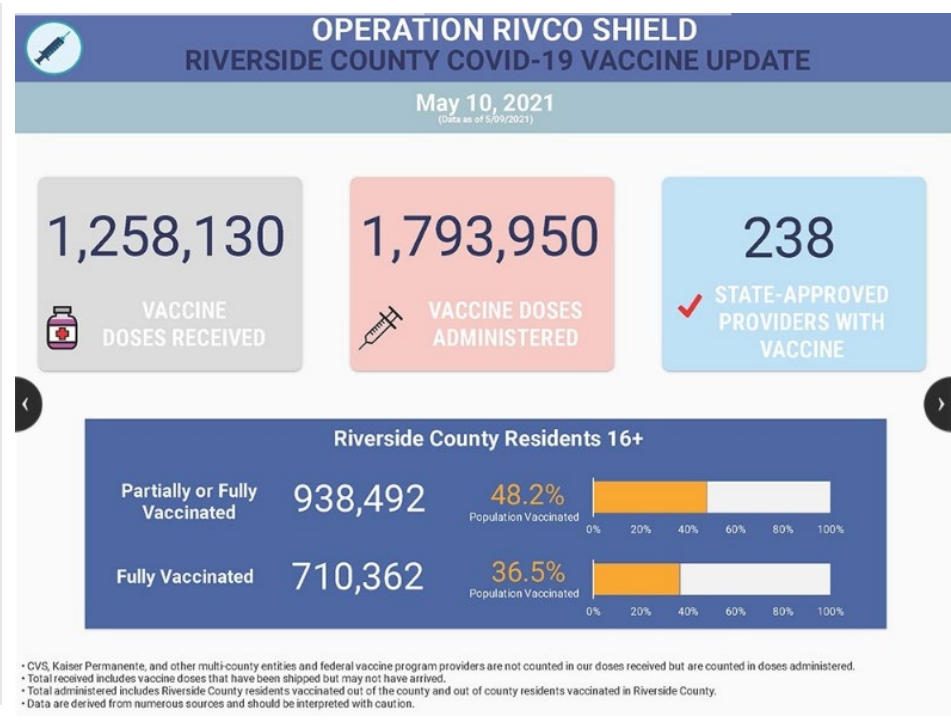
OPERATION RIVCO SHIELD
RIVERSIDE COUNTY COVID-19 VACCINE UPDATE

May 10, 2021
(Data as of 5/09/2021)

1,258,130
VACCINE DOSES RECEIVED

1,793,950
VACCINE DOSES ADMINISTERED

238
STATE-APPROVED PROVIDERS WITH VACCINE

Riverside County Residents 16+

Partially or Fully Vaccinated 938,492 48.2% Population Vaccinated
0% 20% 40% 60% 80% 100%

Fully Vaccinated 710,362 36.5% Population Vaccinated
0% 20% 40% 60% 80% 100%

• CVS, Kaiser Permanente, and other multi-county entities and federal vaccine program providers are not counted in our doses received but are counted in doses administered.
• Total received includes vaccine doses that have been shipped but may not have arrived.
• Total administered includes Riverside County residents vaccinated out of the county and out of county residents vaccinated in Riverside County.
• Data are derived from numerous sources and should be interpreted with caution.